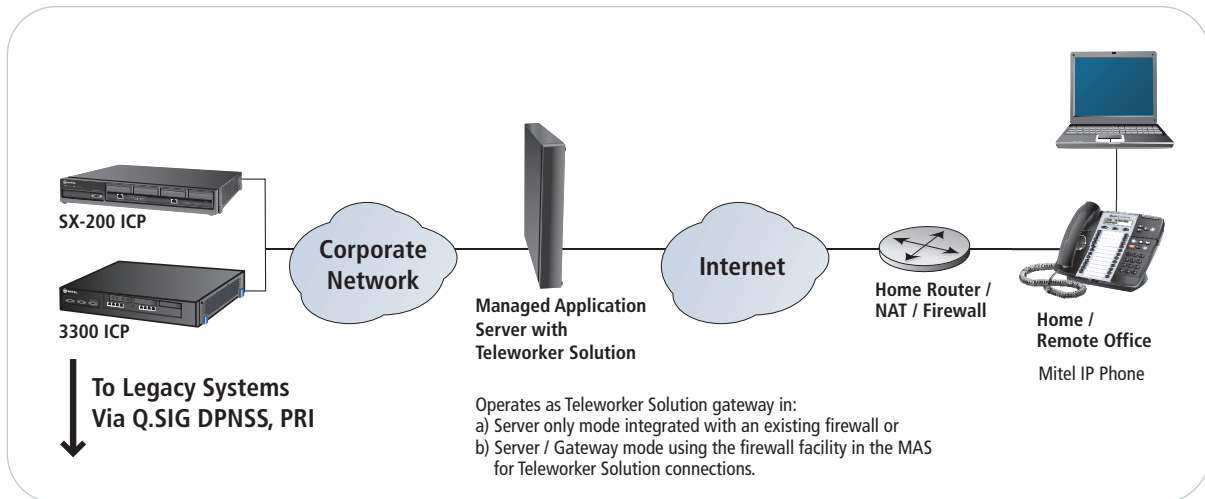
SX-200 ICP

3300 ICP

To Legacy Systems Via Q.SIG DPNSS, PRI

Corporate Network

Managed Application Server with Teleworker Solution

Internet

Home Router / NAT / Firewall

Home / Remote Office

Mitel IP Phone

Operates as Teleworker Solution gateway in:
a) Server only mode integrated with an existing firewall or
b) Server / Gateway mode using the firewall facility in the MAS for Teleworker Solution connections.